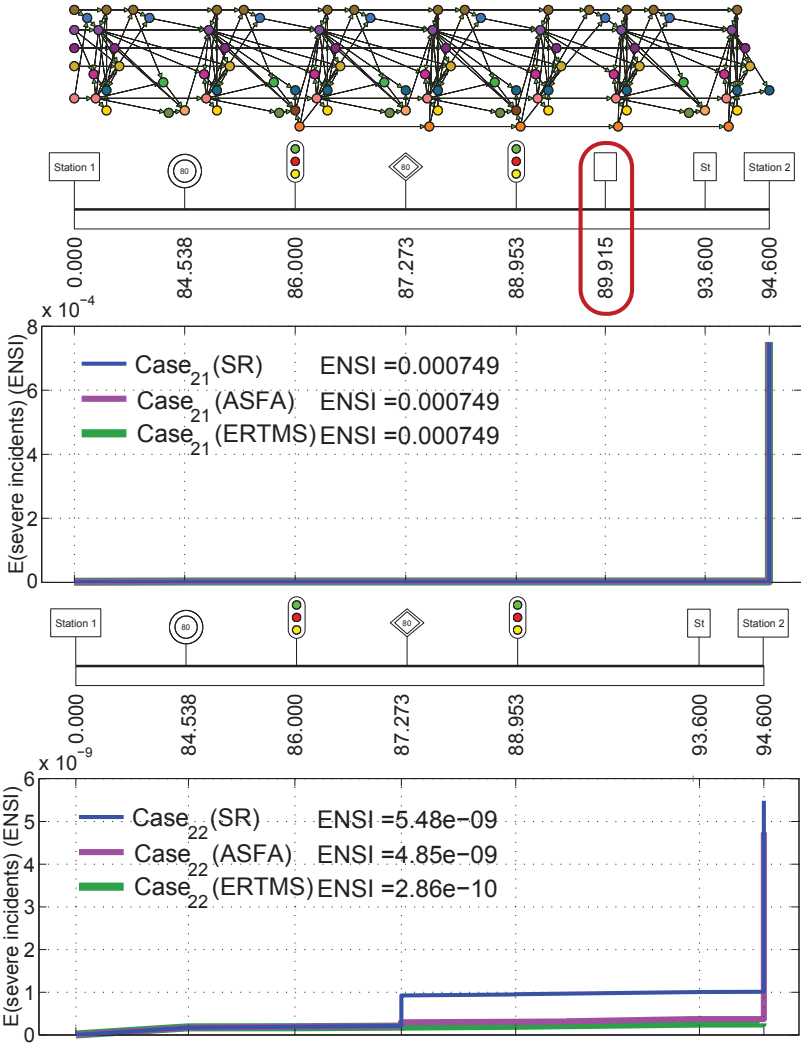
Station 1

80

80

St

Station 2

0.000

84.538

86.000

87.273

88.953

89.915

93.600

94.600

$x 10^{-4}$

8

6

4

2

0

E(severe incidents) (ENSI)

$Case_{21}$(SR) ENSI =0.000749

$Case_{21}$(ASFA) ENSI =0.000749

$Case_{21}$(ERTMS) ENSI =0.000749

Station 1

80

80

St

Station 2

0.000

84.538

86.000

87.273

88.953

93.600

94.600

$x 10^{-9}$

6

5

4

3

2

1

0

E(severe incidents) (ENSI)

$Case_{22}$(SR) ENSI =5.48e−09

$Case_{22}$(ASFA) ENSI =4.85e−09

$Case_{22}$(ERTMS) ENSI =2.86e−10